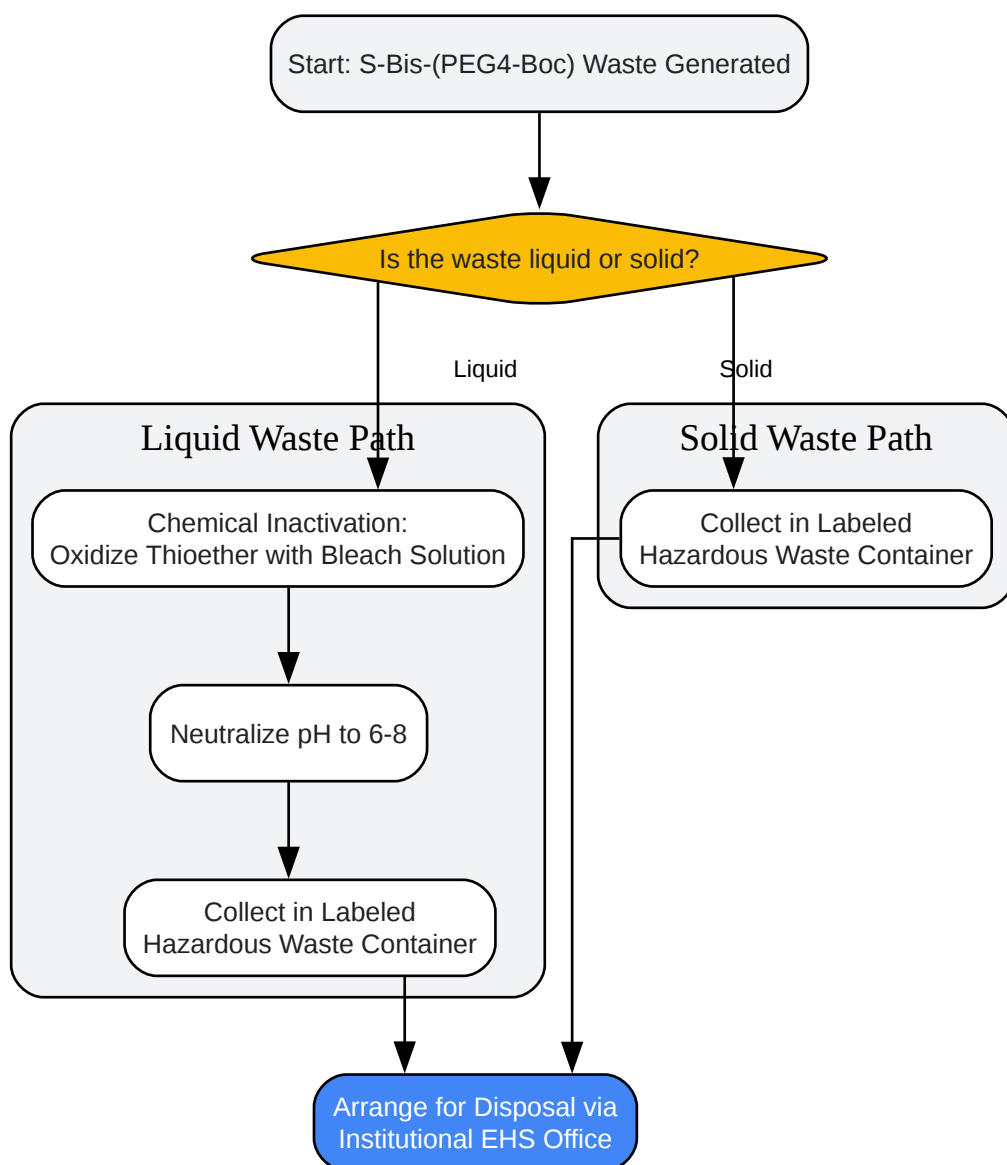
Start: S-Bis-(PEG4-Boc) Waste Generated

Is the waste liquid or solid?

Liquid

Solid

Liquid Waste Path

Chemical Inactivation:
Oxidize Thioether with Bleach Solution

Neutralize pH to 6-8

Collect in Labeled
Hazardous Waste Container

Solid Waste Path

Collect in Labeled
Hazardous Waste Container

Arrange for Disposal via
Institutional EHS Office